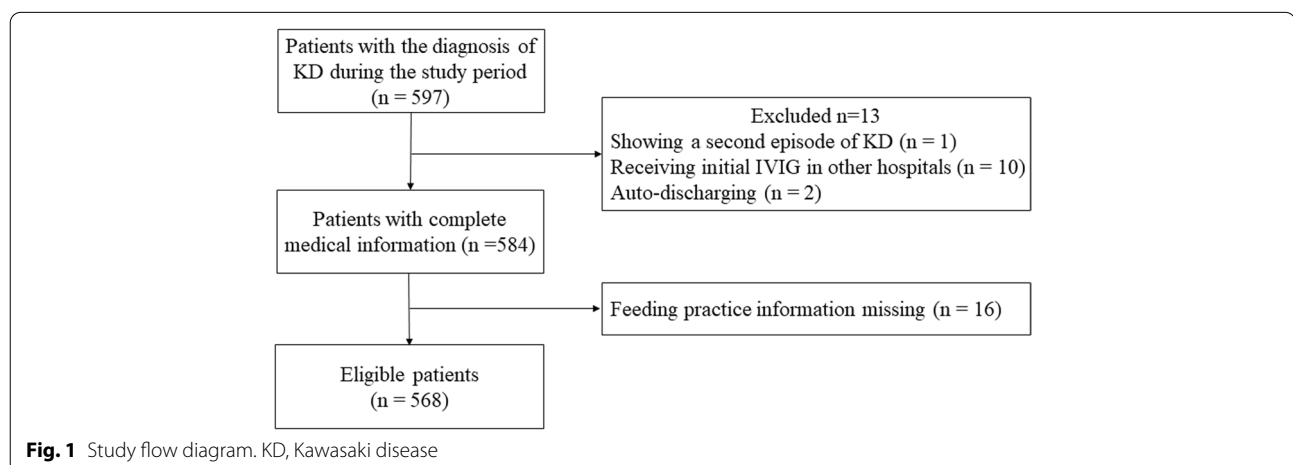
Patients with the diagnosis of KD during the study period (n = 597)

Excluded n=13
Showing a second episode of KD (n = 1)
Receiving initial IVIG in other hospitals (n = 10)
Auto-discharging (n = 2)

Patients with complete medical information (n =584)

Feeding practice information missing (n = 16)

Eligible patients (n = 568)

**Fig. 1** Study flow diagram. KD, Kawasaki disease